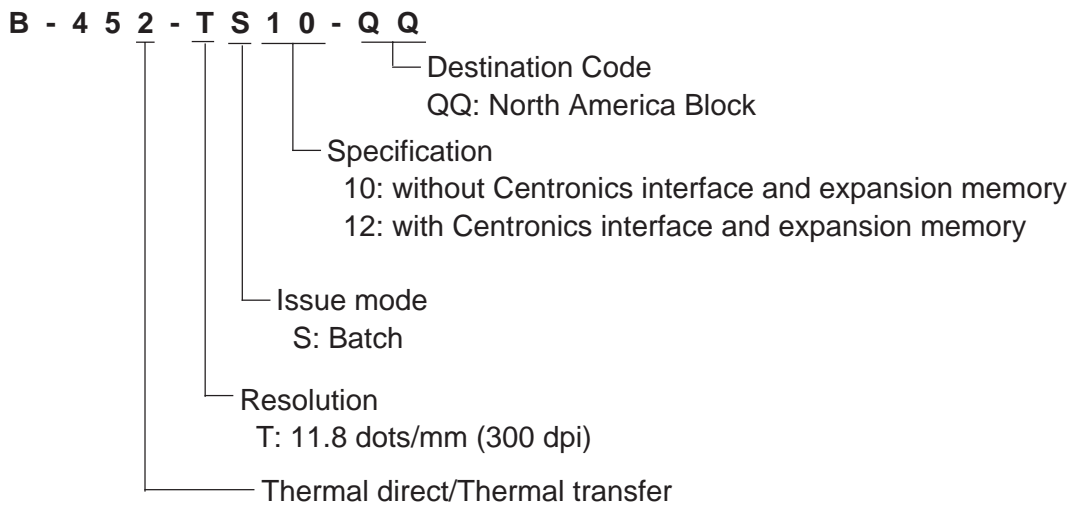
B - 4 5 2 - T S 1 0 - Q Q

Destination Code
QQ: North America Block

Specification
10: without Centronics interface and expansion memory
12: with Centronics interface and expansion memory

Issue mode
S: Batch

Resolution
T: 11.8 dots/mm (300 dpi)

Thermal direct/Thermal transfer